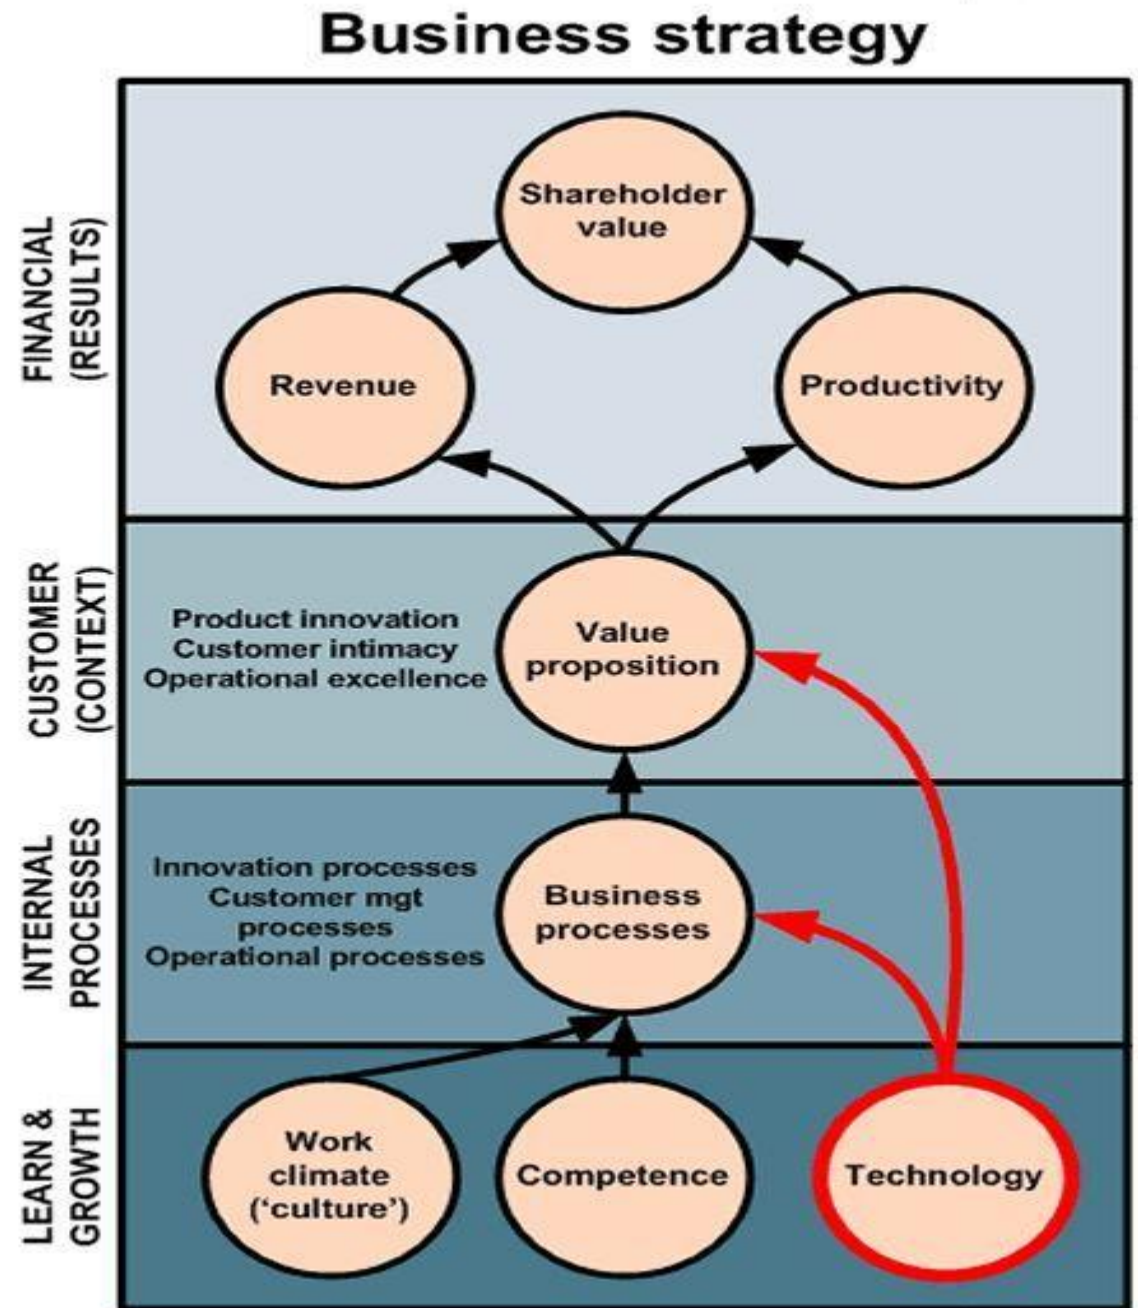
Business strategy

FINANCIAL (RESULTS)

Shareholder value

Revenue

Productivity

CUSTOMER (CONTEXT)

Product innovation
Customer intimacy
Operational excellence

Value proposition

INTERNAL PROCESSES

Innovation processes
Customer mgt processes
Operational processes

Business processes

LEARN & GROWTH

Work climate ('culture')

Competence

Technology